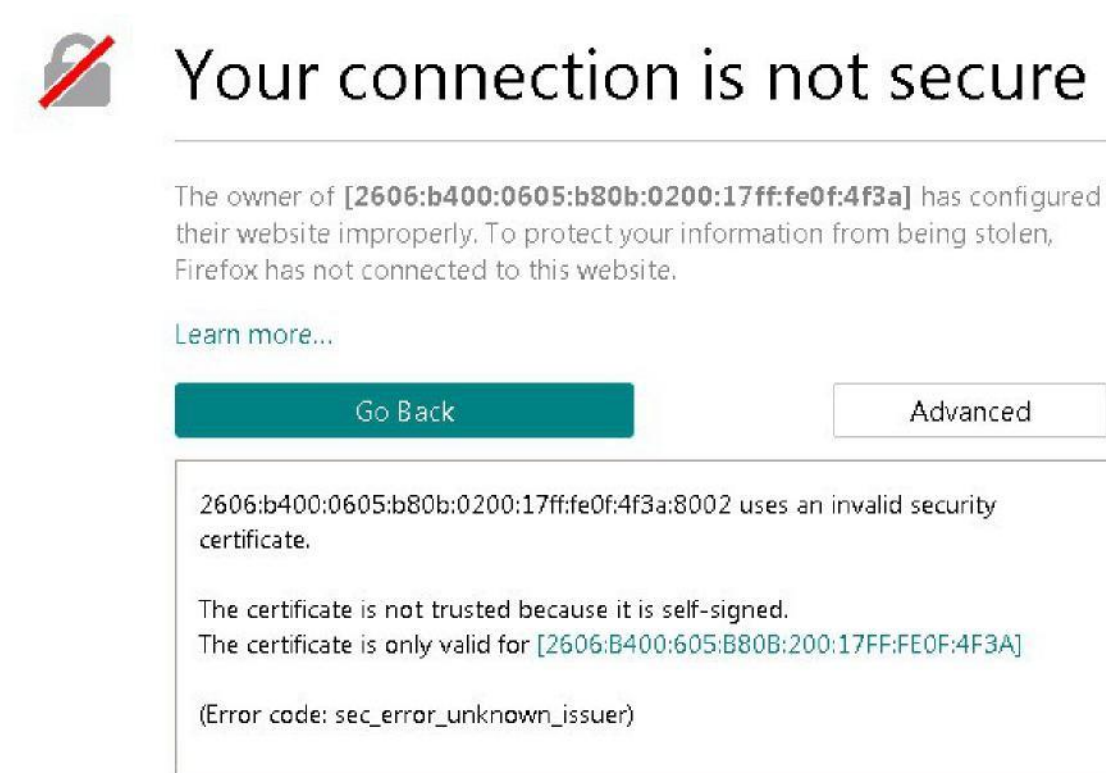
Your connection is not secure

The owner of **[2606:b400:0605:b80b:0200:17ff:fe0f:4f3a]** has configured their website improperly. To protect your information from being stolen, Firefox has not connected to this website.

Learn more...

Go Back

Advanced

2606:b400:0605:b80b:0200:17ff:fe0f:4f3a:8002 uses an invalid security certificate.

The certificate is not trusted because it is self-signed.
The certificate is only valid for [2606:B400:605:B80B:200:17FF:FE0F:4F3A]

(Error code: sec_error_unknown_issuer)